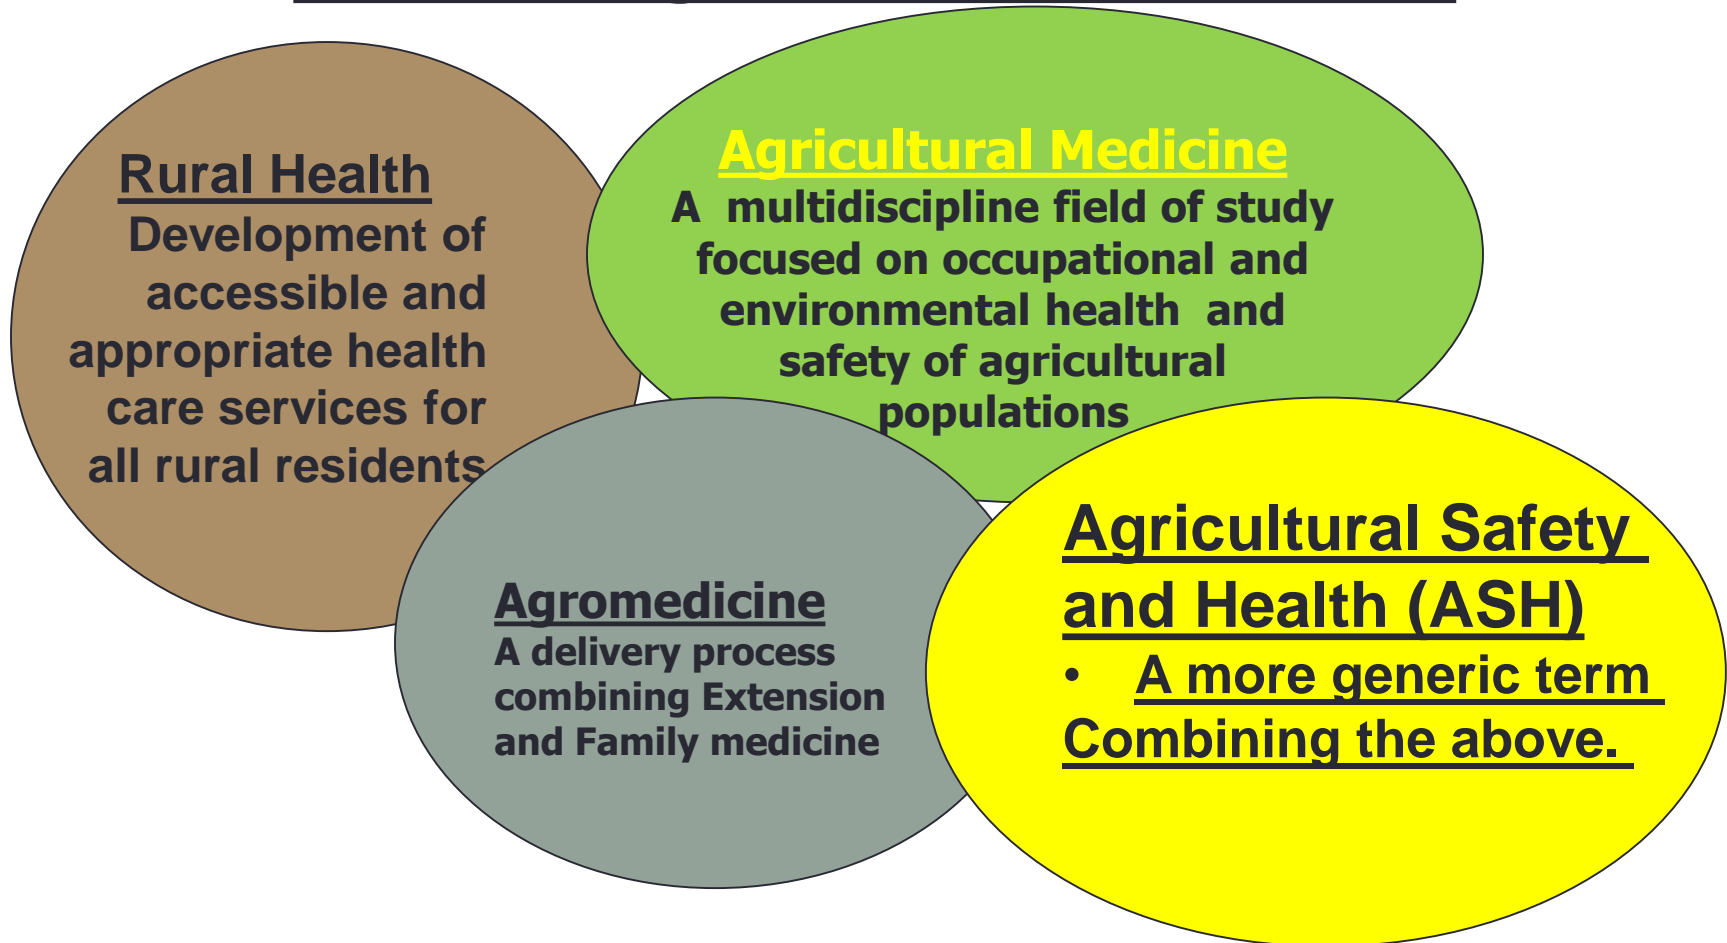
Rural Health
Development of accessible and appropriate health care services for all rural residents

Agricultural Medicine
A multidiscipline field of study focused on occupational and environmental health and safety of agricultural populations

Agromedicine
A delivery process combining Extension and Family medicine

Agricultural Safety and Health (ASH)
• A more generic term Combining the above.